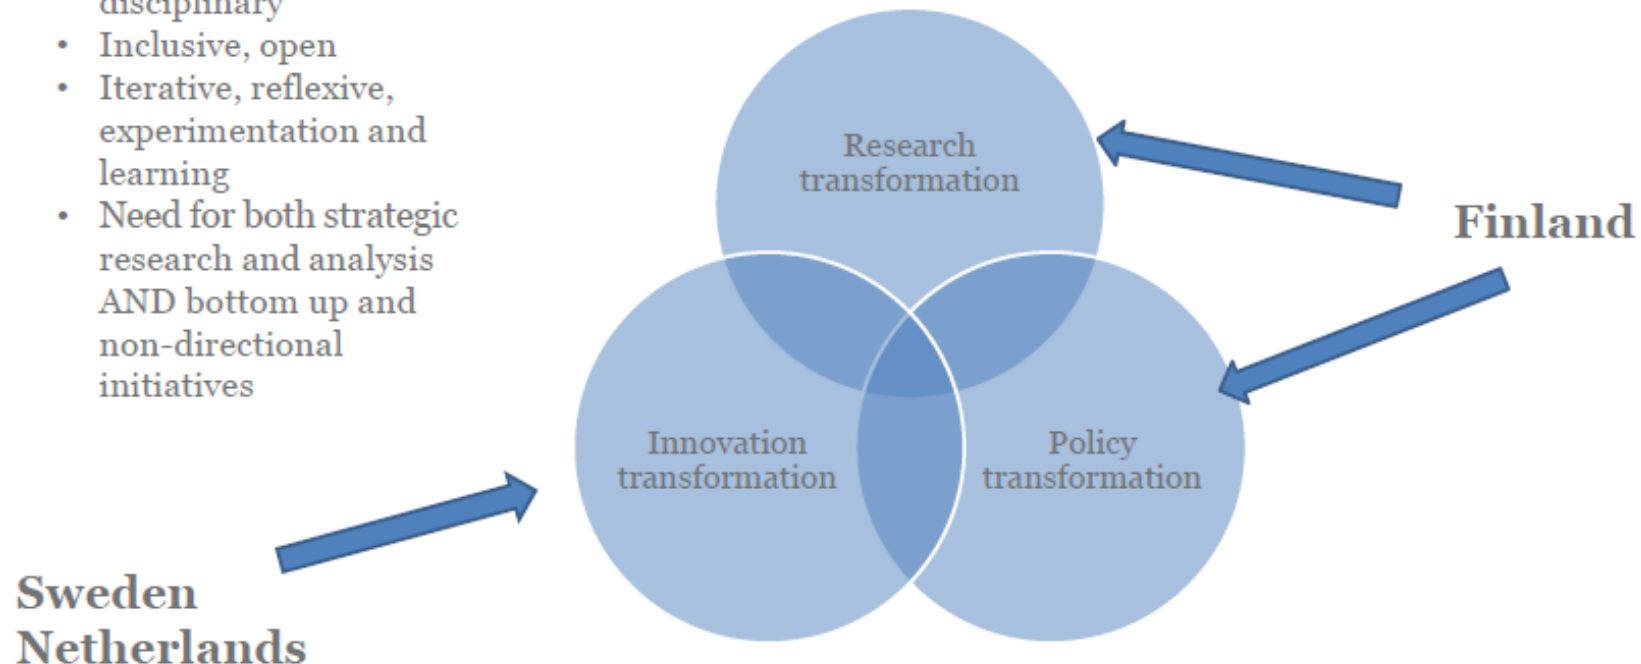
disciplinary
• Inclusive, open
• Iterative, reflexive, experimentation and learning
• Need for both strategic research and analysis AND bottom up and non-directional initiatives

Research transformation

Finland

Innovation transformation

Policy transformation

Sweden
Netherlands